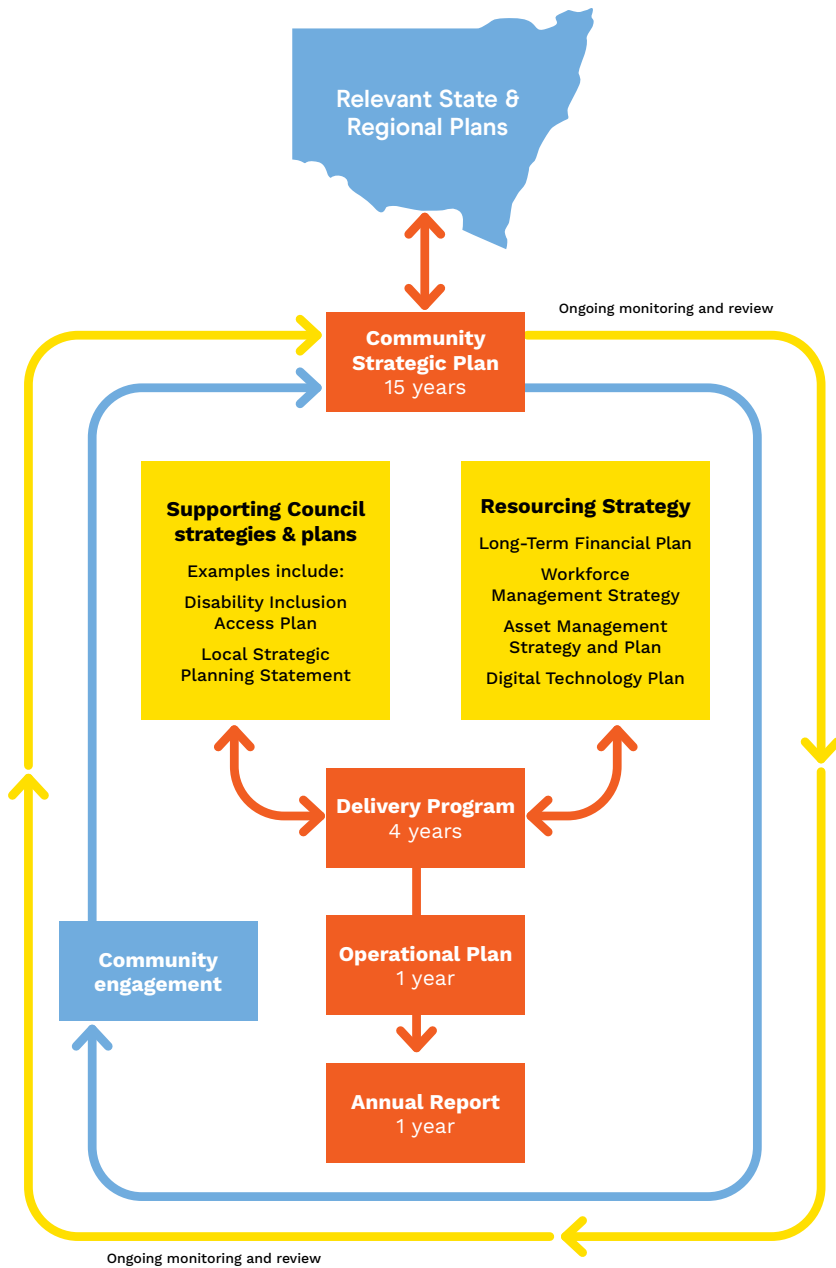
Relevant State & Regional Plans

Ongoing monitoring and review

Community Strategic Plan
15 years

Supporting Council strategies & plans
Examples include:
Disability Inclusion Access Plan
Local Strategic Planning Statement

Resourcing Strategy
Long-Term Financial Plan
Workforce Management Strategy
Asset Management Strategy and Plan
Digital Technology Plan

Delivery Program
4 years

Community engagement

Operational Plan
1 year

Annual Report
1 year

Ongoing monitoring and review